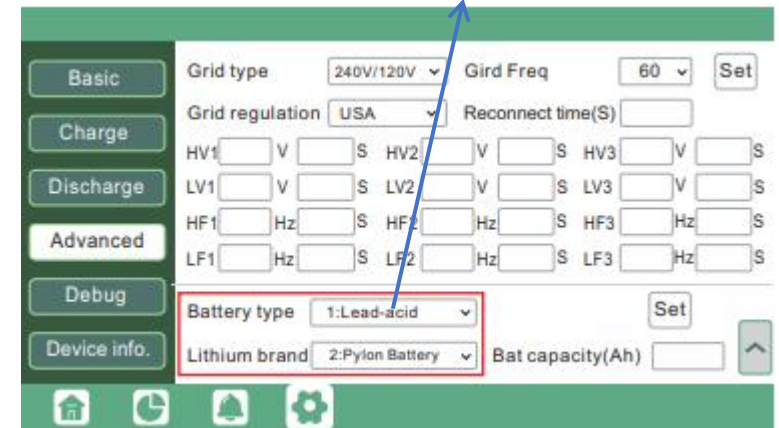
Basic
Charge
Discharge
Advanced
Debug
Device info.

Grid type 240V/120V Gird Freq 60 Set
Grid regulation USA Reconnect time(S)

| HV1 | V | S | HV2 | V | S | HV3 | V | S |
|---|---|---|---|---|---|---|---|---|
| LV1 | V | S | LV2 | V | S | LV3 | V | S |
| HF1 | Hz | S | HF2 | Hz | S | HF3 | Hz | S |
| LF1 | Hz | S | LF2 | Hz | S | LF3 | Hz | S |

Battery type 1:Lead-acid Set
Lithium brand 2:Pylon Battery Bat capacity(Ah)